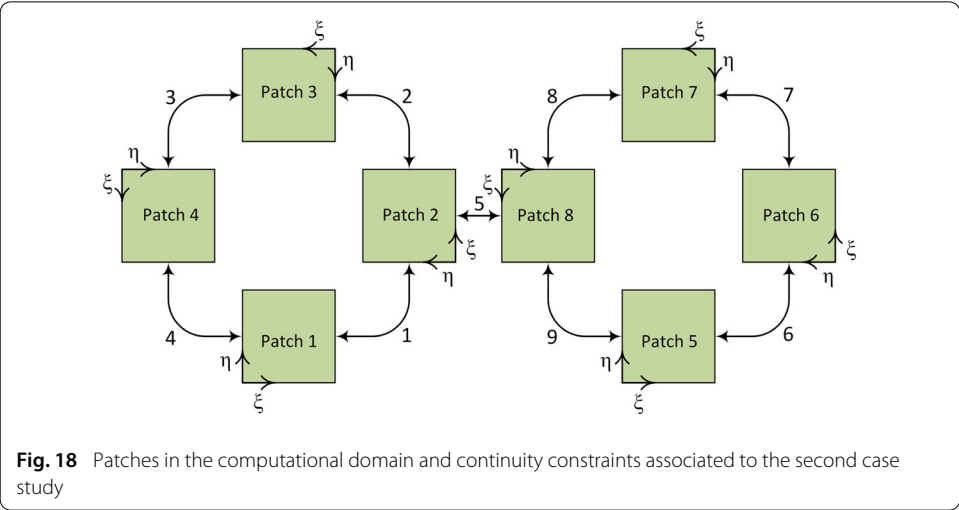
$\xi$
$\eta$
Patch 3
3
2
$\eta$
$\xi$
Patch 4
Patch 2
5
$\xi$
$\eta$
Patch 1
4
1
$\eta$
$\xi$

$\xi$
$\eta$
Patch 7
8
7
$\eta$
$\xi$
Patch 8
Patch 6
$\xi$
$\eta$
Patch 5
9
6
$\eta$
$\xi$

**Fig. 18** Patches in the computational domain and continuity constraints associated to the second case study